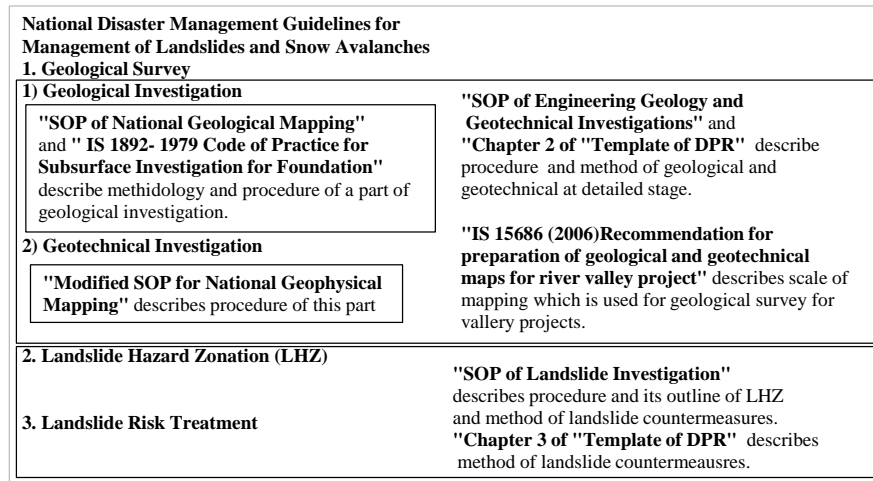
**National Disaster Management Guidelines for Management of Landslides and Snow Avalanches**
**1. Geological Survey**

**1) Geological Investigation**

**"SOP of National Geological Mapping"** and **" IS 1892- 1979 Code of Practice for Subsurface Investigation for Foundation"** describe methidology and procedure of a part of geological investigation.

**2) Geotechnical Investigation**

**"Modified SOP for National Geophysical Mapping"** describes procedure of this part

**"SOP of Engineering Geology and Geotechnical Investigations"** and **"Chapter 2 of "Template of DPR"** describe procedure and method of geological and geotechnical at detailed stage.

**"IS 15686 (2006)Recommendation for preparation of geological and geotechnical maps for river valley project"** describes scale of mapping which is used for geological survey for vallery projects.

**2. Landslide Hazard Zonation (LHZ)**

**3. Landslide Risk Treatment**

**"SOP of Landslide Investigation"** describes procedure and its outline of LHZ and method of landslide countermeasures.
**"Chapter 3 of "Template of DPR"** describes method of landslide countermeausres.